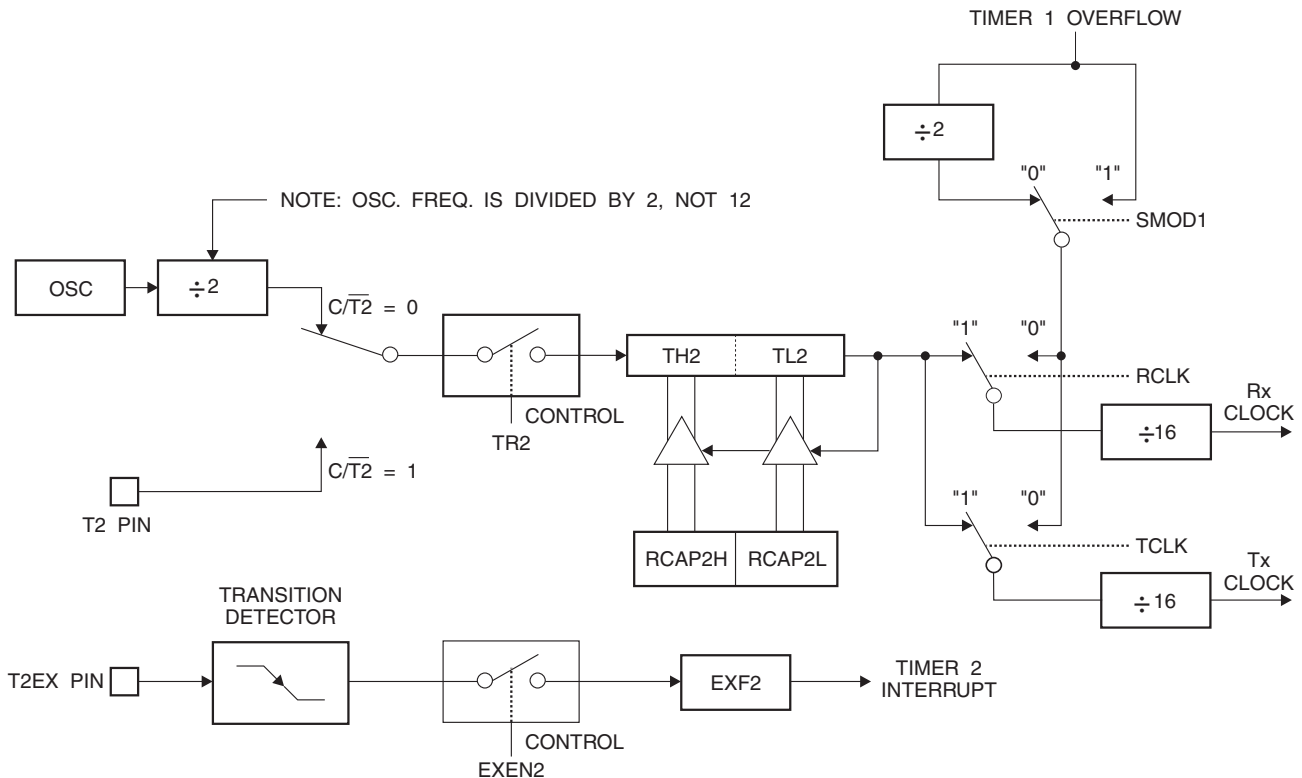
TIMER 1 OVERFLOW

$\div 2$

"0"

"1"

SMOD1

NOTE: OSC. FREQ. IS DIVIDED BY 2, NOT 12

OSC

$\div 2$

$C/\overline{T2} = 0$

CONTROL

TR2

TH2

TL2

"1"

"0"

RCLK

Rx CLOCK

$\div 16$

$C/\overline{T2} = 1$

T2 PIN

"1"

"0"

TCLK

RCAP2H

RCAP2L

Tx CLOCK

$\div 16$

TRANSITION DETECTOR

T2EX PIN

EXF2

TIMER 2 INTERRUPT

CONTROL

EXEN2